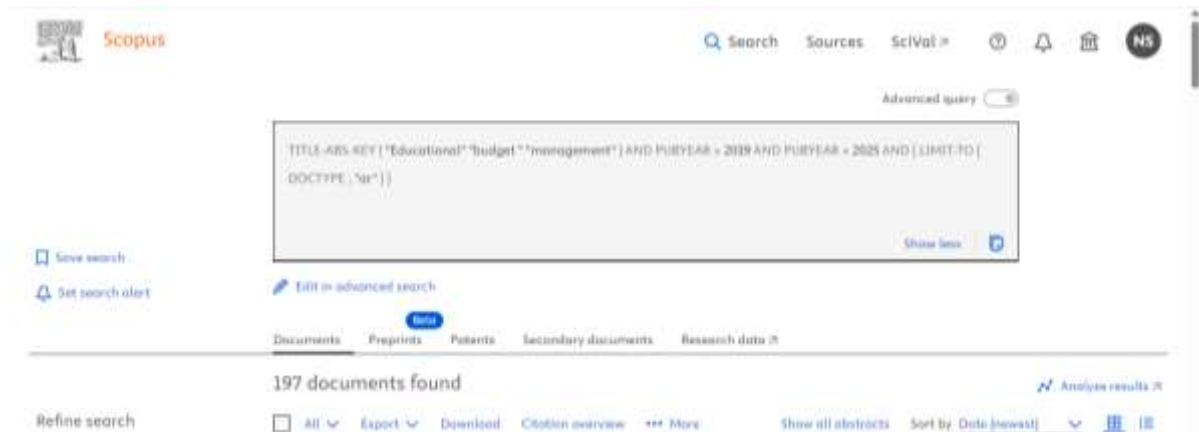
Scopus

Search Sources SciVal ↗

NS

Advanced query

TITLE-ABS-KEY ( "Educational" "budget" "management" ) AND PUBYEAR > 2019 AND PUBYEAR < 2025 AND ( LIMIT-TO ( DOCTYPE , "ar" ) )

Show less

Save search

Set search alert

Edit in advanced search

Beta

Documents Preprints Patents Secondary documents Research data ↗

197 documents found

Analyze results ↗

Refine search

All Export Download Citation overview ••• More

Show all abstracts Sort by Date (newest)